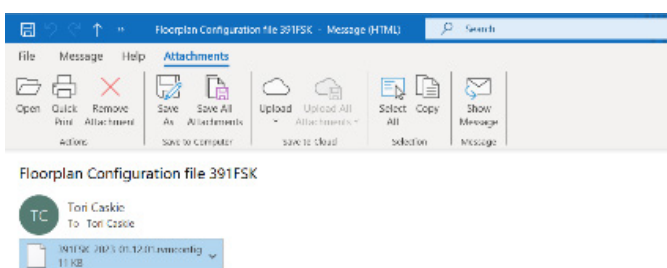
Floorplan Configuration file 391FSK - Message (HTML)

Search

File Message Help Attachments

Open Quick Print Remove Attachment
Actions

Save As Save All Attachments
Save to Computer

Upload Upload All Attachments
Save to Cloud

Select All Copy
Selection

Show Message
Message

Floorplan Configuration file 391FSK

TC

Tori Caskie
To Tori Caskie

391FSK 2023 01.12.01.vmconfig
11 KB